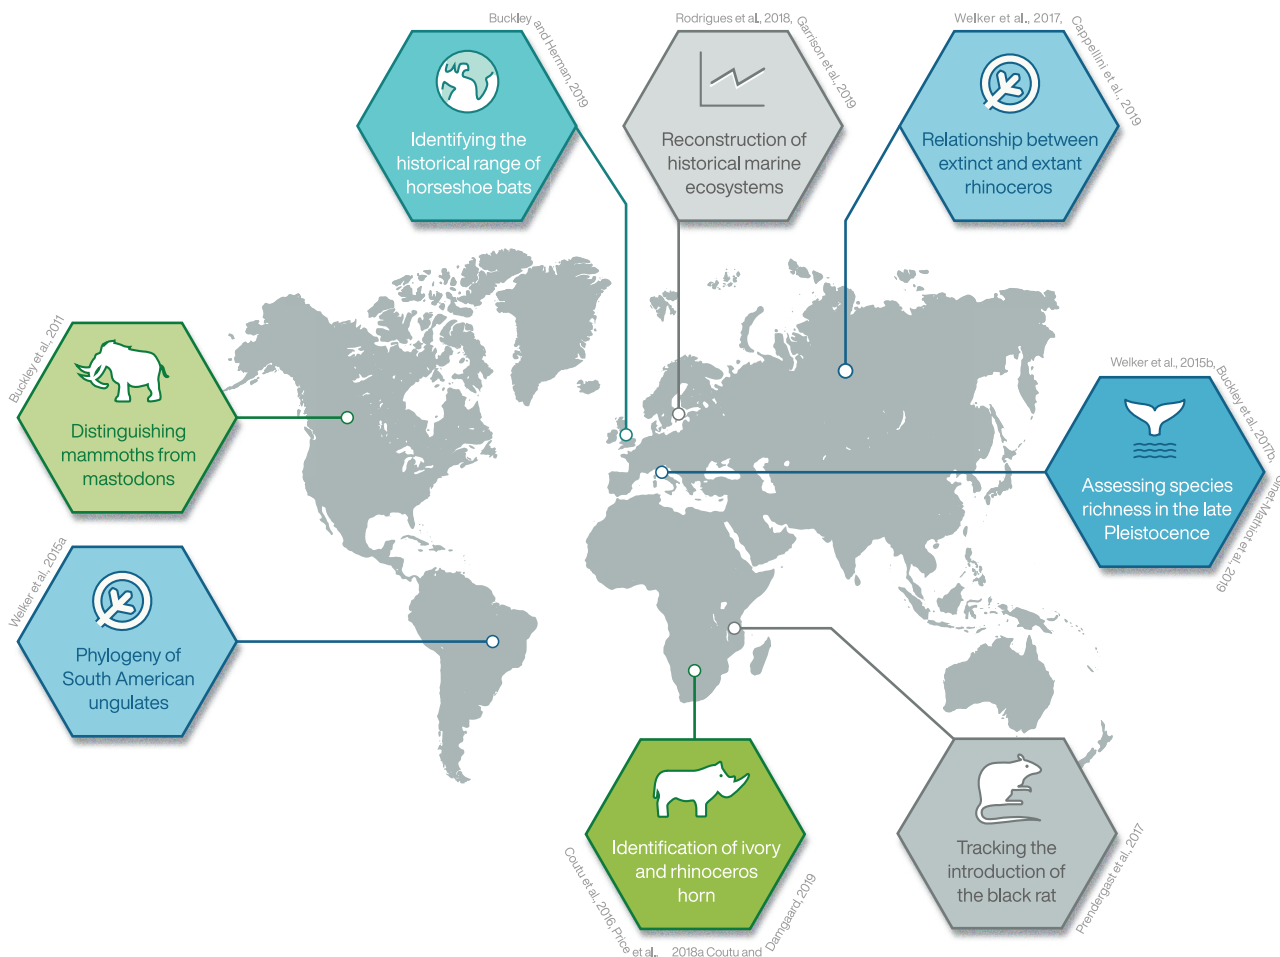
Buckley and Herman, 2019

Identifying the historical range of horseshoe bats

Rodrigues et al., 2018, Garrison et al., 2019

Reconstruction of historical marine ecosystems

Welker et al., 2017, Cappellini et al., 2019

Relationship between extinct and extant rhinoceros

Buckley et al., 2011

Distinguishing mammoths from mastodons

Welker et al., 2015b, Buckley et al., 2017b, Smet-Mathiot et al., 2019

Assessing species richness in the late Pleistocence

Welker et al., 2015a

Phylogeny of South American ungulates

Coutu et al., 2016, Price et al., 2018a Coutu and Damgaard, 2019

Identification of ivory and rhinoceros horn

Prendergast et al., 2017

Tracking the introduction of the black rat